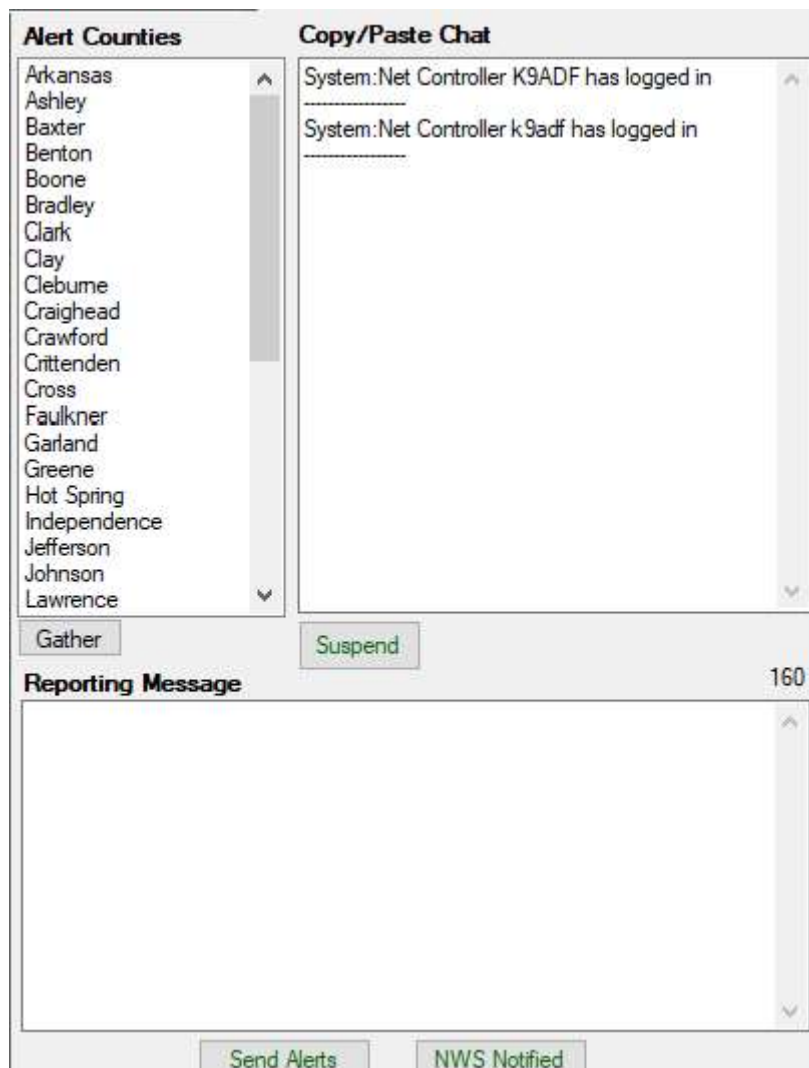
Alert Counties

Arkansas
Ashley
Baxter
Benton
Boone
Bradley
Clark
Clay
Cleburne
Craighead
Crawford
Crittenden
Cross
Faulkner
Garland
Greene
Hot Spring
Independence
Jefferson
Johnson
Lawrence

Gather

Copy/Paste Chat

System:Net Controller K9ADF has logged in
-----------------
System:Net Controller k9adf has logged in
-----------------

Suspend

Reporting Message

160

Send Alerts

NWS Notified